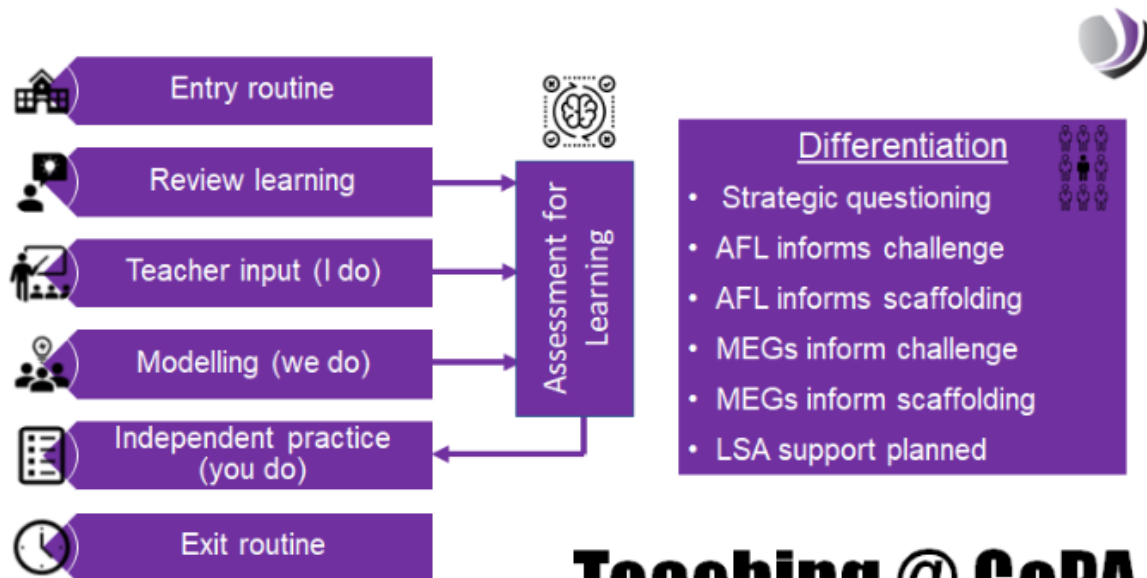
Entry routine

Review learning

Teacher input (I do)

Modelling (we do)

Independent practice (you do)

Exit routine

Assessment for Learning

Differentiation

- Strategic questioning
- AFL informs challenge
- AFL informs scaffolding
- MEGs inform challenge
- MEGs inform scaffolding
- LSA support planned

Teaching @ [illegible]